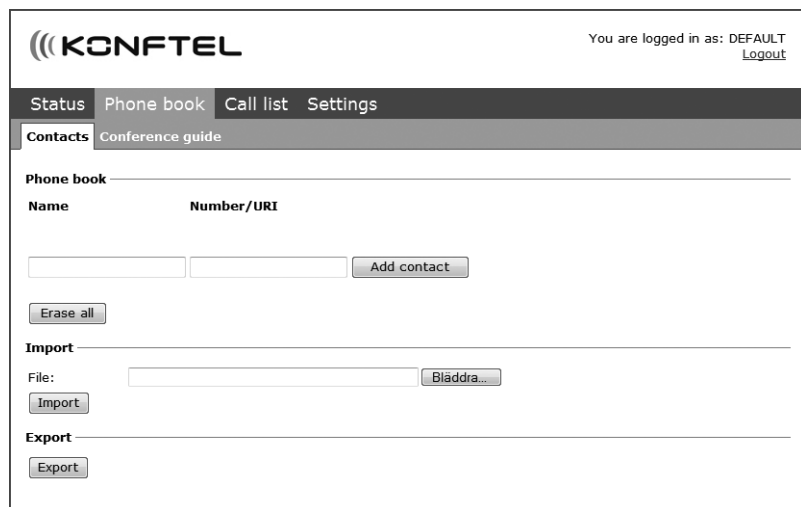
((KONFTEL

You are logged in as: DEFAULT
Logout

Status Phone book Call list Settings

Contacts Conference guide

Phone book

Name Number/URI

Add contact

Erase all

Import

File: Bläddra...

Import

Export

Export